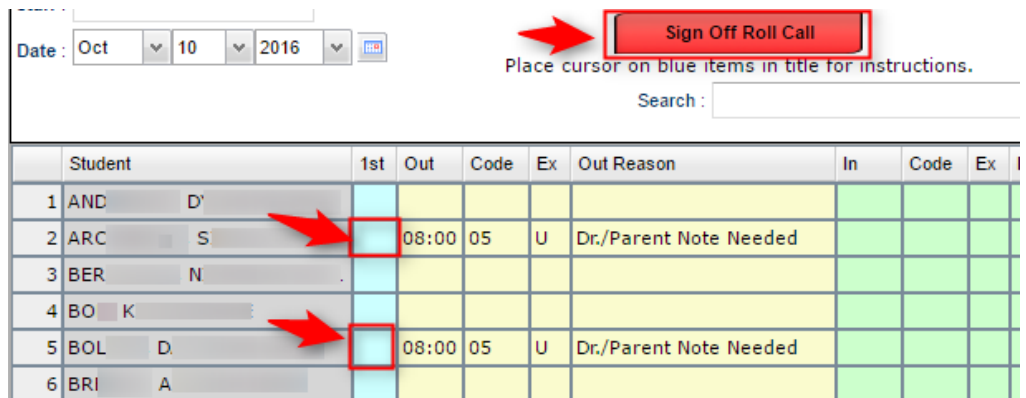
Date : Oct 10 2016

Sign Off Roll Call

Place cursor on blue items in title for instructions.

Search :

| | Student | 1st | Out | Code | Ex | Out Reason | In | Code | Ex |
|---|---|---|---|---|---|---|---|---|---|
| 1 | AND D' | | | | | | | | |
| 2 | ARC S | | 08:00 | 05 | U | Dr./Parent Note Needed | | | |
| 3 | BER N . | | | | | | | | |
| 4 | BO K | | | | | | | | |
| 5 | BOL D. | | 08:00 | 05 | U | Dr./Parent Note Needed | | | |
| 6 | BRI A | | | | | | | | |